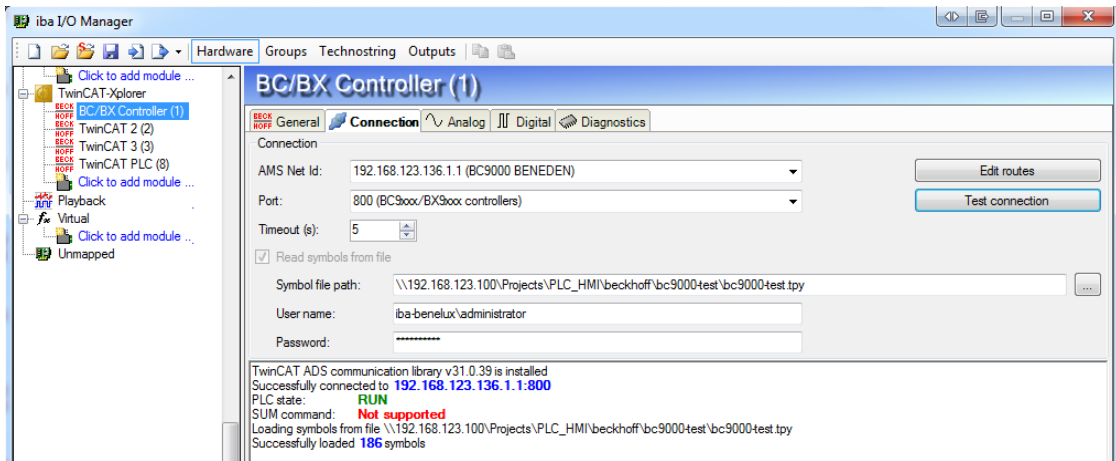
iba I/O Manager

Hardware Groups Technostring Outputs

Click to add module ...
TwinCAT-Xplorer
BC/BX Controller (1)
TwinCAT 2 (2)
TwinCAT 3 (3)
TwinCAT PLC (8)
Click to add module ...
Playback
Virtual
Click to add module ...
Unmapped

BC/BX Controller (1)

General Connection Analog Digital Diagnostics

Connection

AMS Net Id: 192.168.123.136.1.1 (BC9000 BENEDEN)
Port: 800 (BC9xxx/BX9xxx controllers)
Timeout (s): 5
Read symbols from file
Symbol file path: \\192.168.123.100\Projects\PLC_HMI\beckhoff\bc9000-test\bc9000-test.tpy
User name: iba-benelux\administrator
Password: ***********

Edit routes
Test connection
...

TwinCAT ADS communication library v31.0.39 is installed
Successfully connected to 192.168.123.136.1.1:800
PLC state: RUN
SUM command: Not supported
Loading symbols from file \\192.168.123.100\Projects\PLC_HMI\beckhoff\bc9000-test\bc9000-test.tpy
Successfully loaded 186 symbols